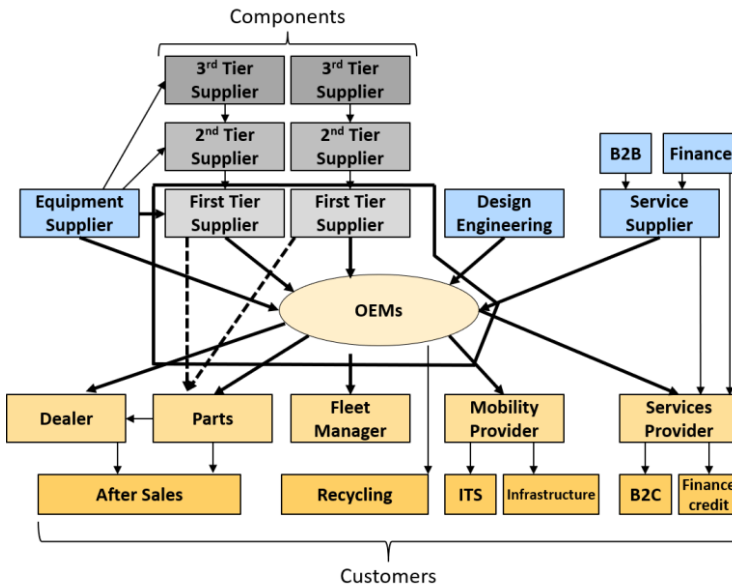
Components

3rd Tier Supplier

3rd Tier Supplier

2nd Tier Supplier

2nd Tier Supplier

B2B

Finance

Equipment Supplier

First Tier Supplier

First Tier Supplier

Design Engineering

Service Supplier

OEMs

Dealer

Parts

Fleet Manager

Mobility Provider

Services Provider

After Sales

Recycling

ITS

Infrastructure

B2C

Finance credit

Customers